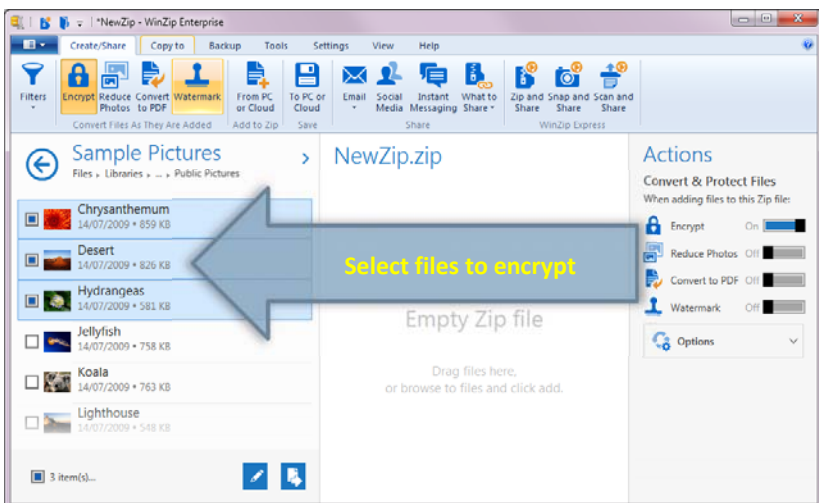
*NewZip - WinZip Enterprise

Create/Share | Copy to | Backup | Tools | Settings | View | Help

Filters | Encrypt | Reduce Photos | Convert to PDF | Watermark | From PC or Cloud | To PC or Cloud | Email | Social Media | Instant Messaging | What to Share | Zip and Share | Snap and Share | Scan and Share

Convert Files As They Are Added | Add to Zip | Save | Share | WinZip Express

Sample Pictures
Files ▸ Libraries ▸ ... ▸ Public Pictures

Chrysanthemum
14/07/2009 • 859 KB

Desert
14/07/2009 • 826 KB

Hydrangeas
14/07/2009 • 581 KB

Jellyfish
14/07/2009 • 758 KB

Koala
14/07/2009 • 763 KB

Lighthouse
14/07/2009 • 548 KB

3 item(s)...

NewZip.zip

Select files to encrypt

Empty Zip file

Drag files here,
or browse to files and click add.

Actions

Convert & Protect Files
When adding files to this Zip file:

Encrypt On
Reduce Photos Off
Convert to PDF Off
Watermark Off

Options